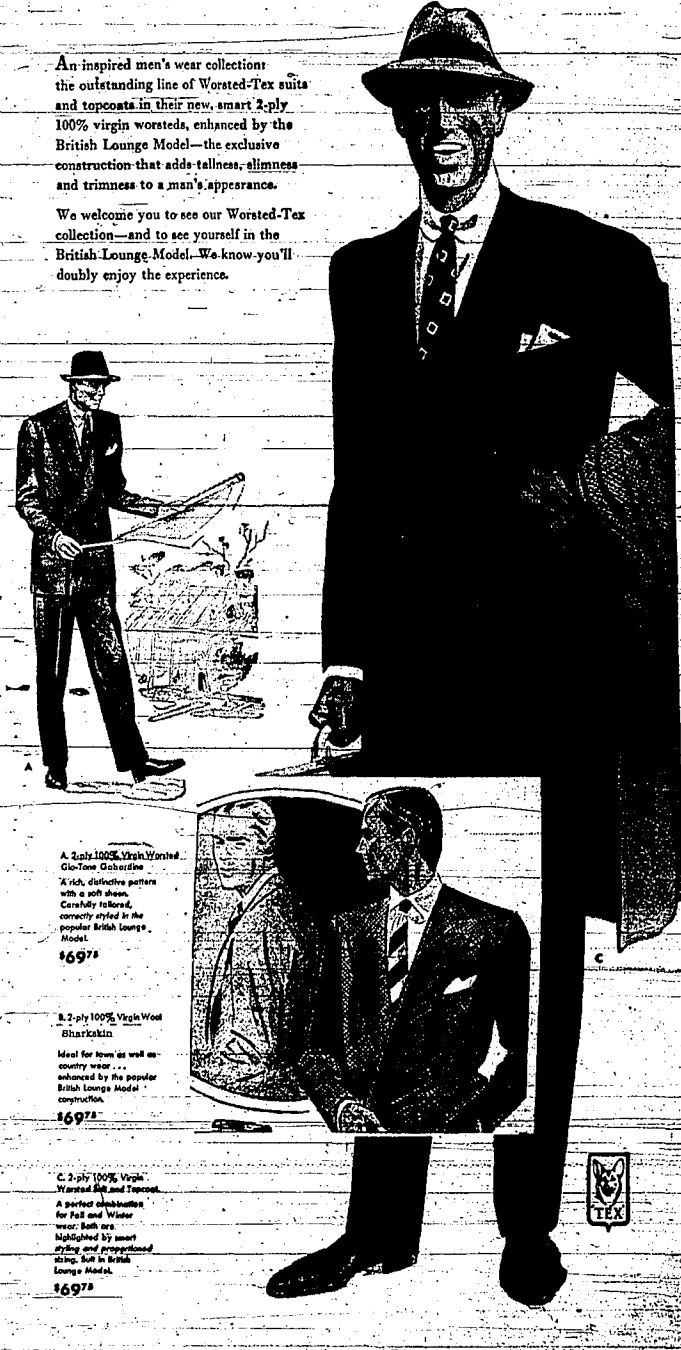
An inspired men's wear collection: the outstanding line of Worsted-Tex suits and topcoats in their new, smart 2-ply 100% virgin worsteds, enhanced by the British Lounge Model—the exclusive construction that adds tallness, slimness and trimness to a man's appearance.

We welcome you to see our Worsted-Tex collection—and to see yourself in the British Lounge Model. We know you'll doubly enjoy the experience.

A

C

A. 2-ply 100% Virgin Worsted Glo-Tone Gabardine

A rich, distinctive pattern with a soft sheen. Carefully tailored, correctly styled in the popular British Lounge Model.

$69^{75}$

B. 2-ply 100% Virgin Wool Sharkskin

Ideal for town as well as country wear . . . enhanced by the popular British Lounge Model construction.

$69^{75}$

C. 2-ply 100% Virgin Worsted Suit and Topcoat

A perfect combination for Fall and Winter wear. Both are highlighted by smart styling and proportioned sizing. Suit in British Lounge Model.

$69^{75}$

TEX